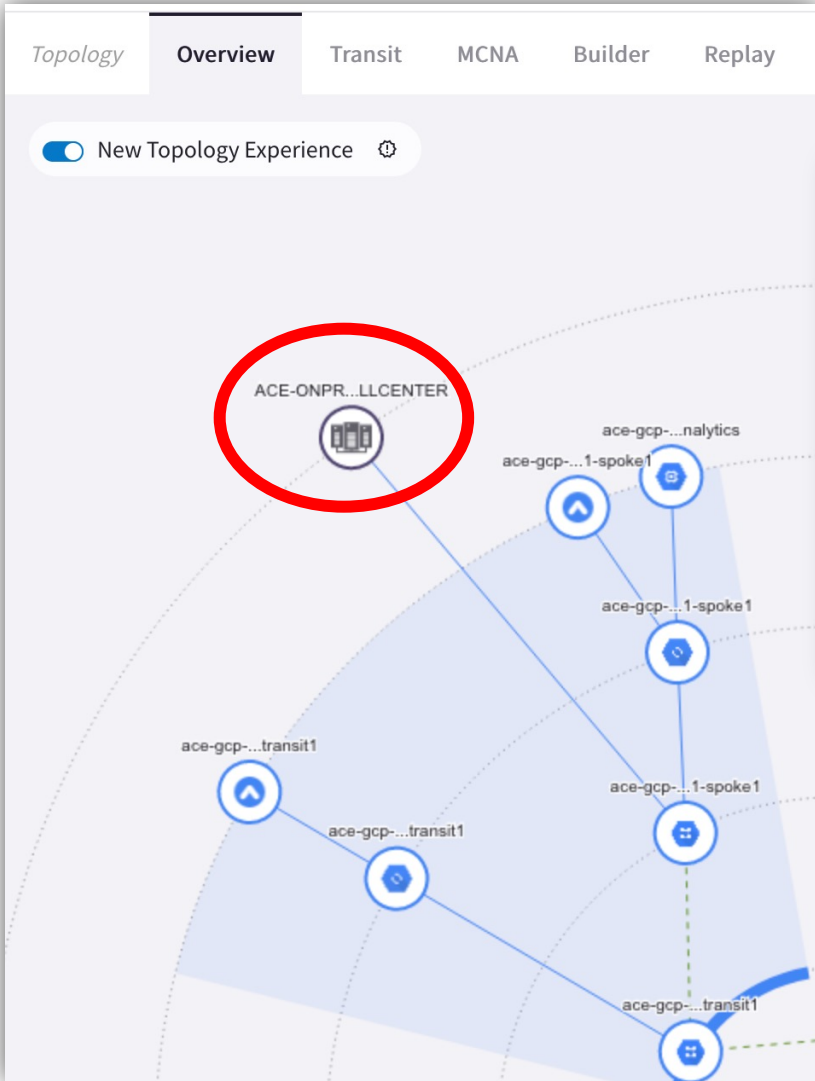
Topology Overview Transit MCNA Builder Replay

New Topology Experience

ACE-ONPR...LLCENTER

ace-gcp-...nalytics

ace-gcp-...1-spoke1

ace-gcp-...1-spoke1

ace-gcp-...transit1

ace-gcp-...transit1

ace-gcp-...1-spoke1

ace-gcp-...transit1